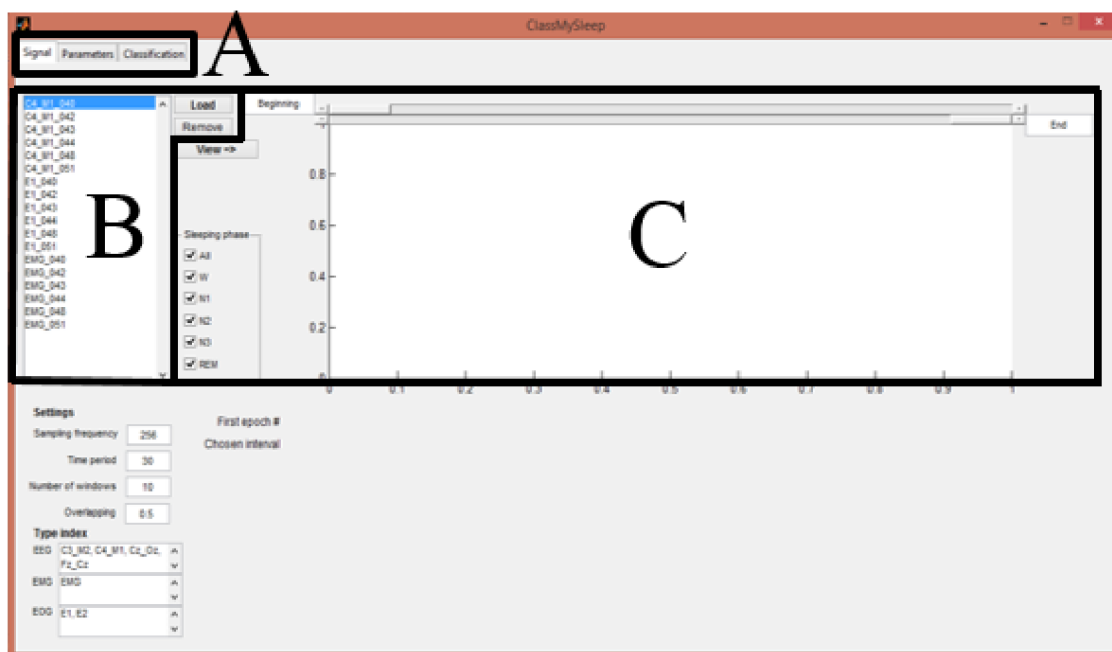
ClassMySleep

Signal Parameters Classification

A

C4_M1_040
C4_M1_042
C4_M1_043
C4_M1_044
C4_M1_048
C4_M1_051
E1_040
E1_042
E1_043
E1_044
E1_048
E1_051
EMG_040
EMG_042
EMG_043
EMG_044
EMG_048
EMG_051

Load
Remove
View ->

B

Sleeping phase
All
W
N1
N2
N3
REM

Beginning

End

C

1
0.8
0.6
0.4
0.2
0

0 0.1 0.2 0.3 0.4 0.5 0.6 0.7 0.8 0.9 1

Settings
Sampling frequency 256
Time period 30
Number of windows 10
Overlapping 0.5

First epoch #
Chosen interval

Type index
EEG C3_M2, C4_M1, Cz_Oz, Fz_Cz
EMG EMG
EOG E1, E2